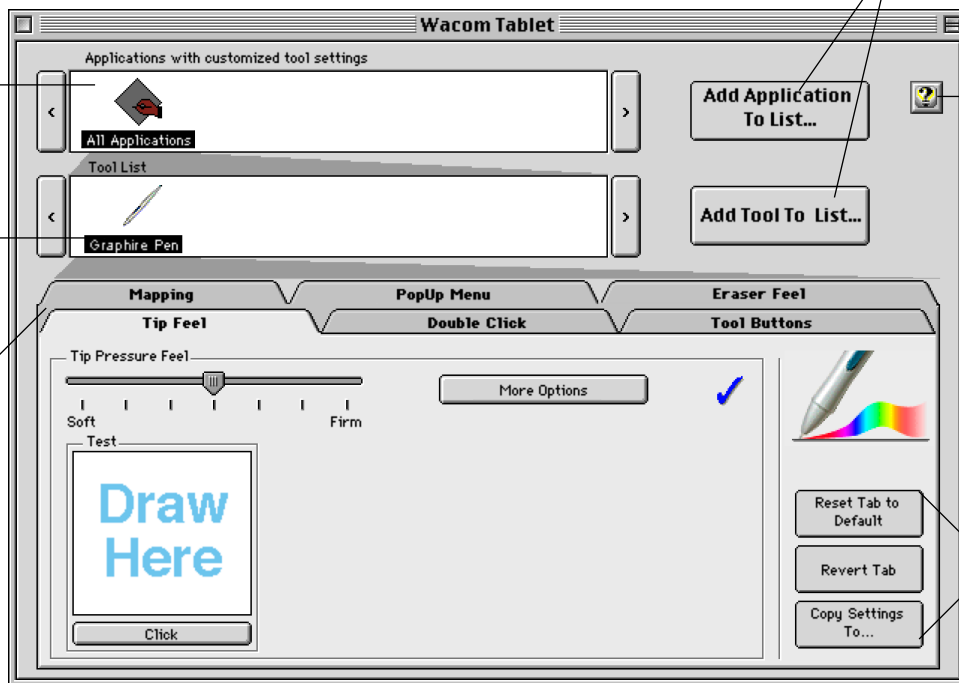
Wacom Tablet

Applications with customized tool settings

All Applications

Add Application To List...

Tool List

Graphire Pen

Add Tool To List...

Mapping

PopUp Menu

Eraser Feel

Tip Feel

Double Click

Tool Buttons

Tip Pressure Feel

Soft

Firm

More Options

Test

Draw Here

Click

Reset Tab to Default

Revert Tab

Copy Settings To...